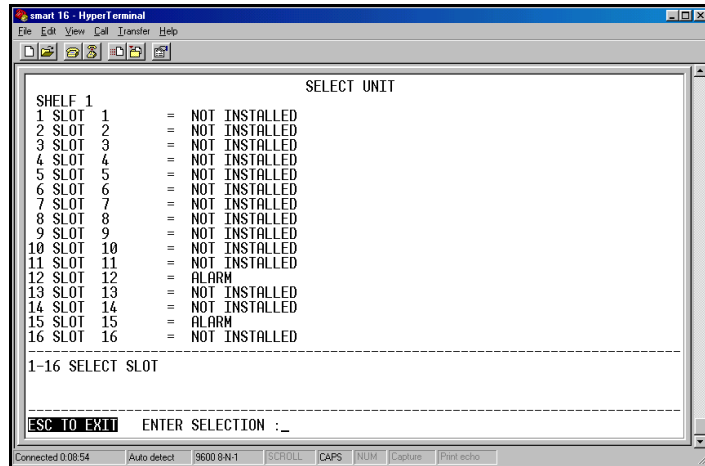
smart 16 - HyperTerminal
File Edit View Call Transfer Help

SELECT UNIT
SHELF 1
1 SLOT 1 = NOT INSTALLED
2 SLOT 2 = NOT INSTALLED
3 SLOT 3 = NOT INSTALLED
4 SLOT 4 = NOT INSTALLED
5 SLOT 5 = NOT INSTALLED
6 SLOT 6 = NOT INSTALLED
7 SLOT 7 = NOT INSTALLED
8 SLOT 8 = NOT INSTALLED
9 SLOT 9 = NOT INSTALLED
10 SLOT 10 = NOT INSTALLED
11 SLOT 11 = NOT INSTALLED
12 SLOT 12 = ALARM
13 SLOT 13 = NOT INSTALLED
14 SLOT 14 = NOT INSTALLED
15 SLOT 15 = ALARM
16 SLOT 16 = NOT INSTALLED

1-16 SELECT SLOT

ESC TO EXIT ENTER SELECTION :_

Connected 0:08:54 Auto detect 9600 8-N-1 SCROLL CAPS NUM Capture Print echo